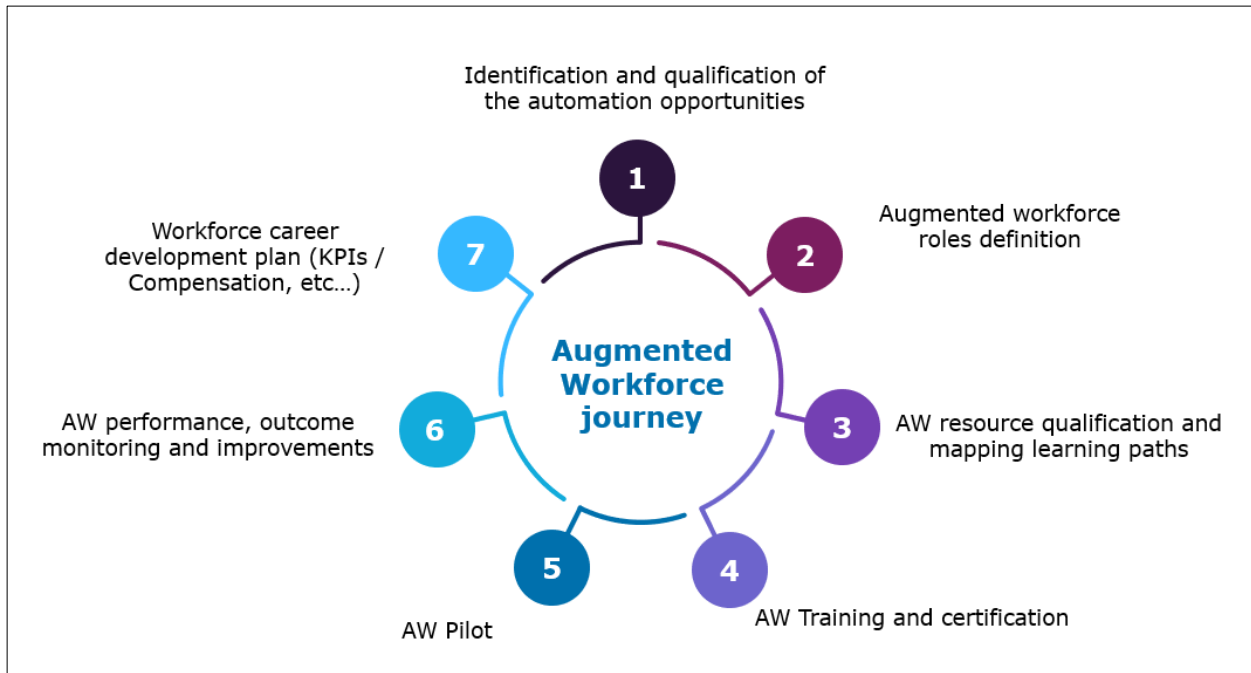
Identification and qualification of the automation opportunities

1

Augmented workforce roles definition

2

Workforce career development plan (KPIs / Compensation, etc...)

7

Augmented Workforce journey

AW resource qualification and mapping learning paths

3

AW performance, outcome monitoring and improvements

6

5

4

AW Training and certification

AW Pilot